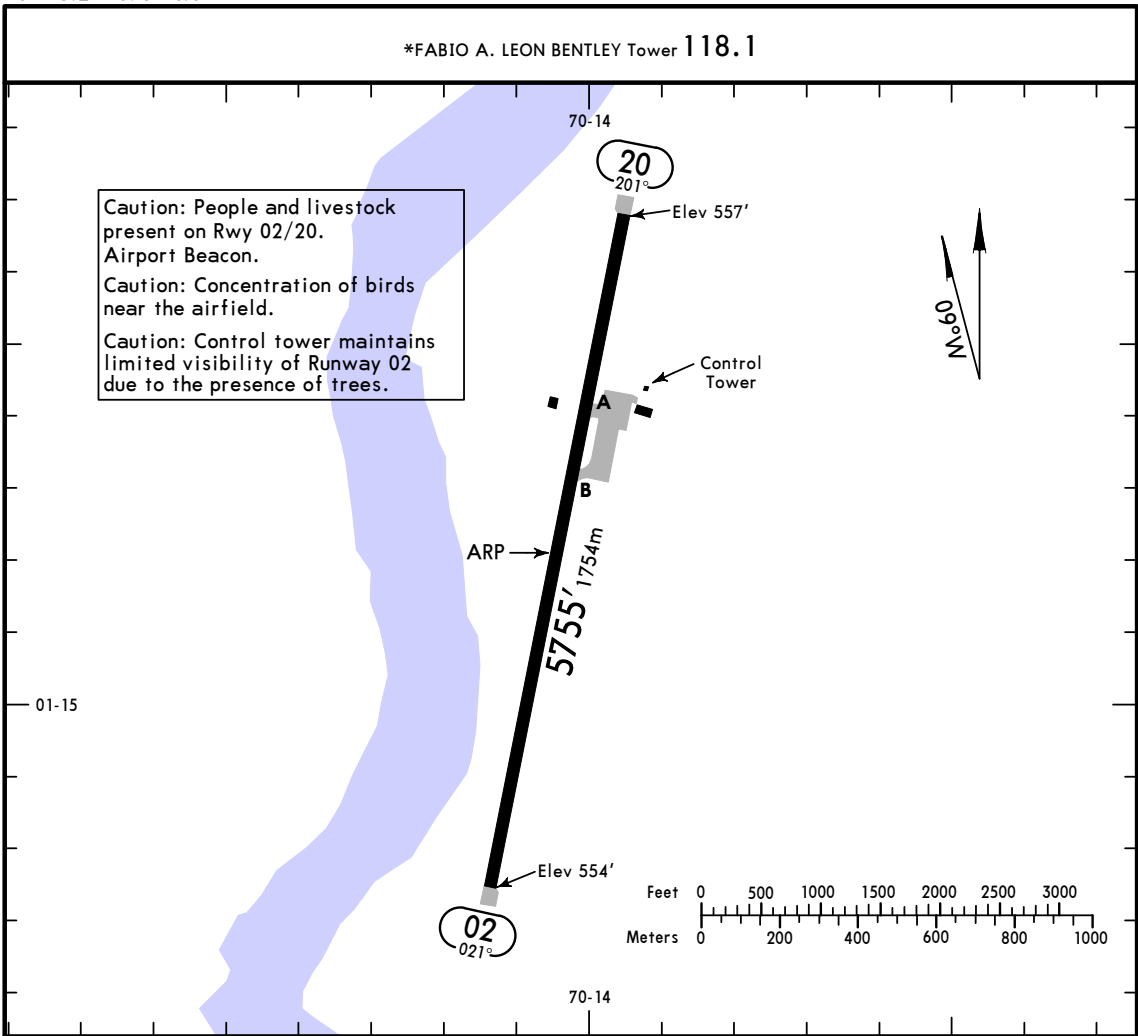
*FABIO A. LEON BENTLEY Tower 118.1

70-14

20
201°

Elev 557′

Caution: People and livestock present on Rwy 02/20.
Airport Beacon.

Caution: Concentration of birds near the airfield.

Caution: Control tower maintains limited visibility of Runway 02 due to the presence of trees.

09°W

Control Tower

A

B

ARP

5755′ 1754m

01-15

Elev 554′

02
021°

Feet 0 500 1000 1500 2000 2500 3000

Meters 0 200 400 600 800 1000

70-14